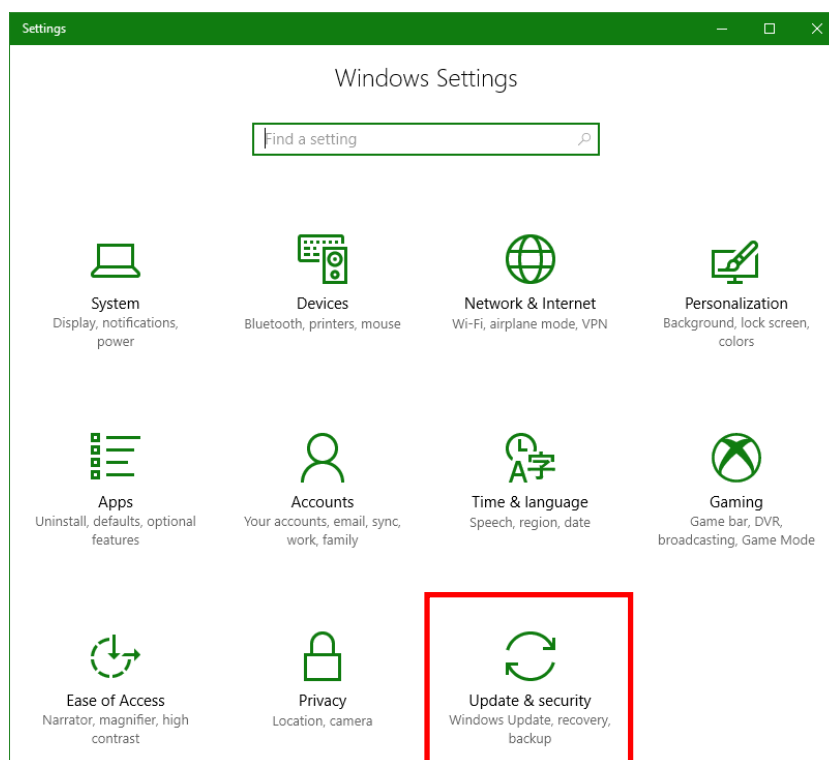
Settings

Windows Settings

Find a setting

System
Display, notifications, power

Devices
Bluetooth, printers, mouse

Network & Internet
Wi-Fi, airplane mode, VPN

Personalization
Background, lock screen, colors

Apps
Uninstall, defaults, optional features

Accounts
Your accounts, email, sync, work, family

Time & language
Speech, region, date

Gaming
Game bar, DVR, broadcasting, Game Mode

Ease of Access
Narrator, magnifier, high contrast

Privacy
Location, camera

Update & security
Windows Update, recovery, backup